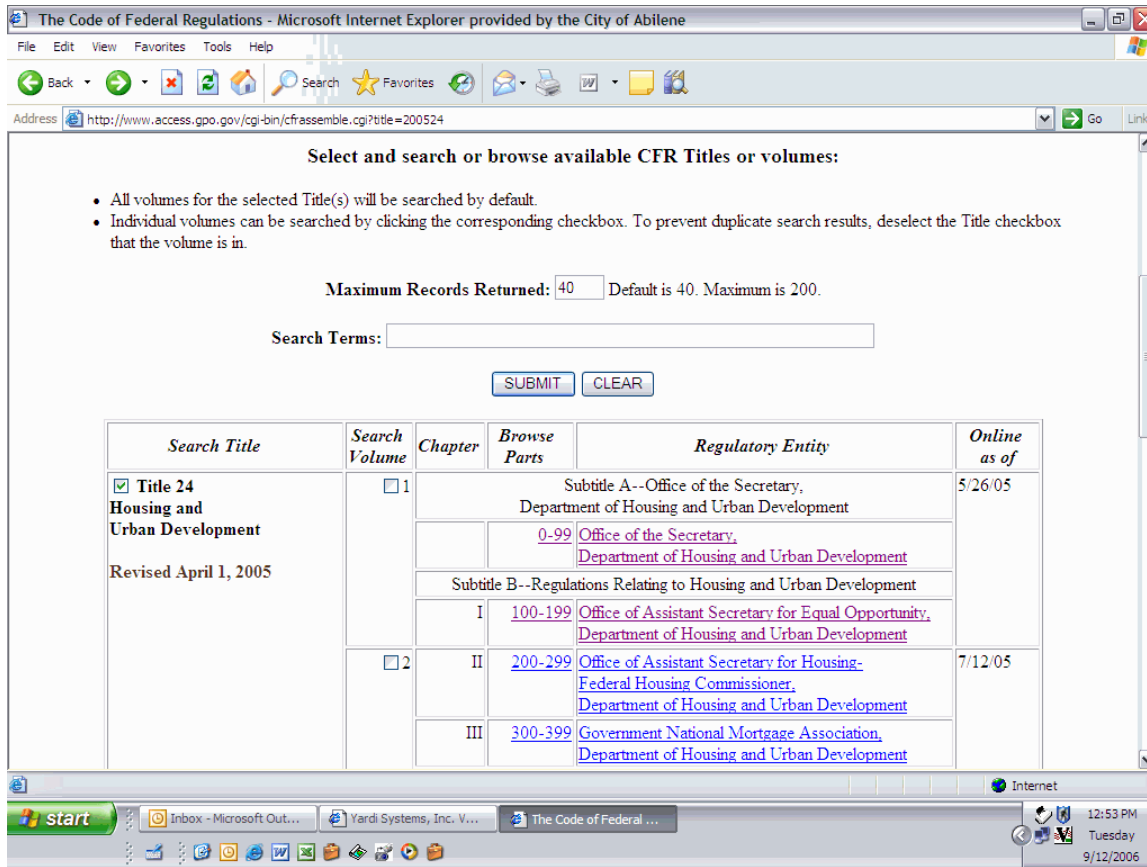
The Code of Federal Regulations - Microsoft Internet Explorer provided by the City of Abilene

File Edit View Favorites Tools Help

Back Search Favorites

Address http://www.access.gpo.gov/cgi-bin/cfrassemble.cgi?title=200524 Go Links

Select and search or browse available CFR Titles or volumes:

- All volumes for the selected Title(s) will be searched by default.
- Individual volumes can be searched by clicking the corresponding checkbox. To prevent duplicate search results, deselect the Title checkbox that the volume is in.

Maximum Records Returned: 40 Default is 40. Maximum is 200.

Search Terms:

SUBMIT CLEAR

| Search Title | Search Volume | Chapter | Browse Parts | Regulatory Entity | Online as of |
|---|---|---|---|---|---|
| Title 24 Housing and Urban Development Revised April 1, 2005 | 1 | Subtitle A--Office of the Secretary, Department of Housing and Urban Development | | | 5/26/05 |
| | | | 0-99 | Office of the Secretary, Department of Housing and Urban Development | |
| | | Subtitle B--Regulations Relating to Housing and Urban Development | | | |
| | | I | 100-199 | Office of Assistant Secretary for Equal Opportunity, Department of Housing and Urban Development | |
| | 2 | II | 200-299 | Office of Assistant Secretary for Housing-Federal Housing Commissioner, Department of Housing and Urban Development | 7/12/05 |
| | | III | 300-399 | Government National Mortgage Association, Department of Housing and Urban Development | |

Internet

start Inbox - Microsoft Out... Yardi Systems, Inc. V... The Code of Federal ...

12:53 PM Tuesday 9/12/2006